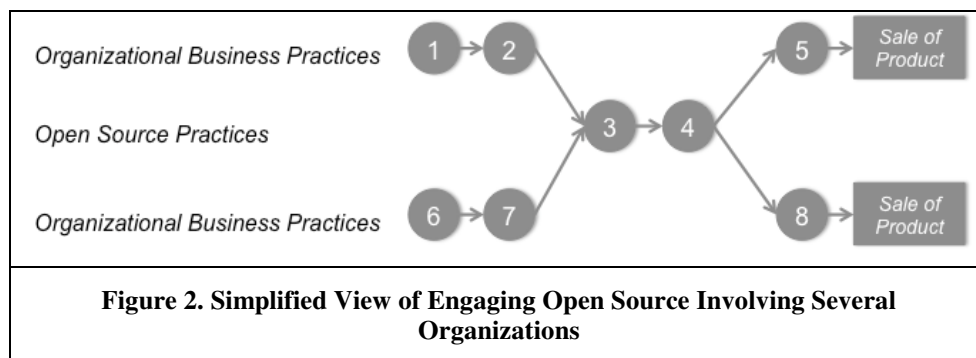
Organizational Business Practices

1

2

5

Sale of Product

Open Source Practices

3

4

Organizational Business Practices

6

7

8

Sale of Product

**Figure 2. Simplified View of Engaging Open Source Involving Several Organizations**